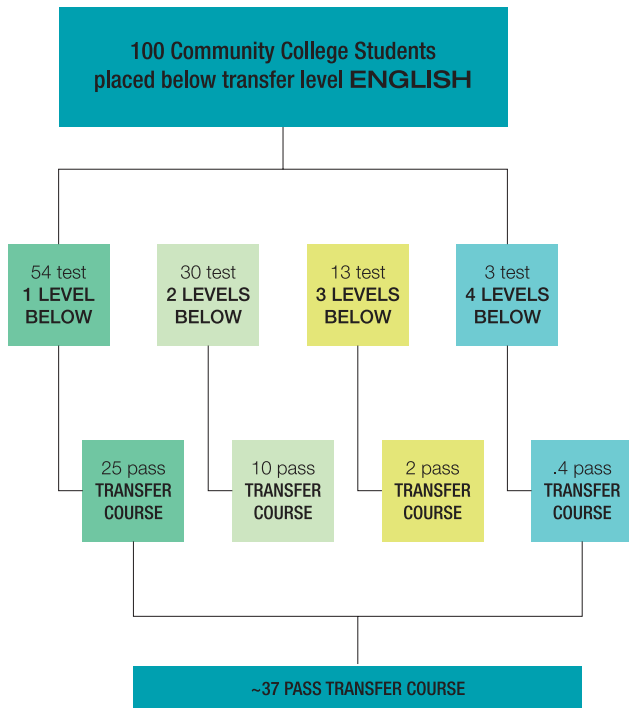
100 Community College Students placed below transfer level ENGLISH

54 test
1 LEVEL BELOW

30 test
2 LEVELS BELOW

13 test
3 LEVELS BELOW

3 test
4 LEVELS BELOW

25 pass
TRANSFER COURSE

10 pass
TRANSFER COURSE

2 pass
TRANSFER COURSE

.4 pass
TRANSFER COURSE

~37 PASS TRANSFER COURSE